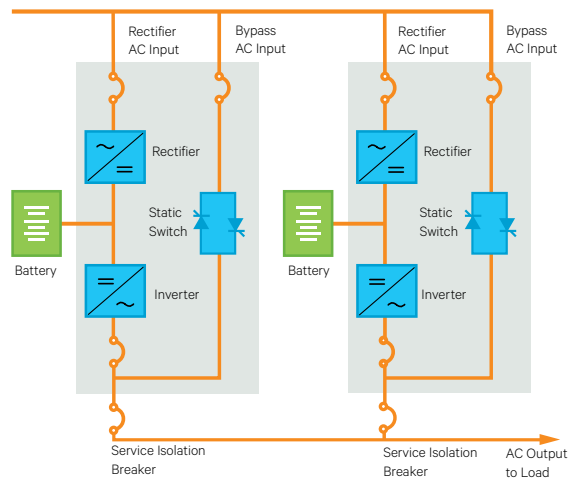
Rectifier AC Input

Bypass AC Input

Rectifier

Battery

Static Switch

Inverter

Service Isolation Breaker

Rectifier AC Input

Bypass AC Input

Rectifier

Battery

Static Switch

Inverter

Service Isolation Breaker

AC Output to Load